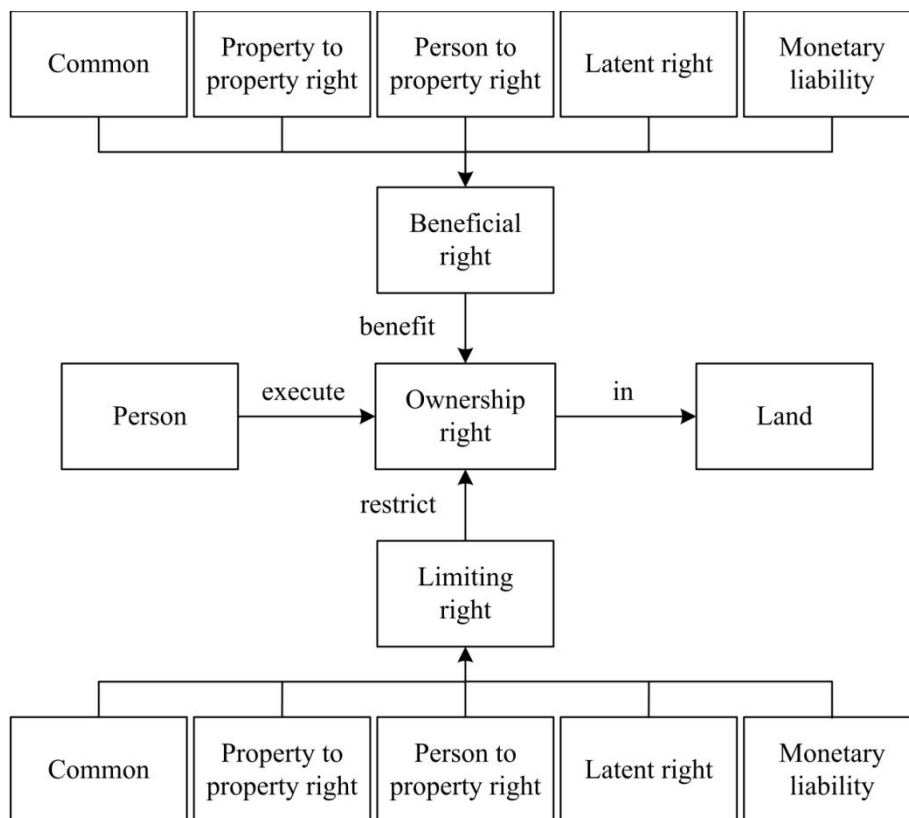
Common

Property to property right

Person to property right

Latent right

Monetary liability

Beneficial right

benefit

Person

execute

Ownership right

in

Land

restrict

Limiting right

Common

Property to property right

Person to property right

Latent right

Monetary liability